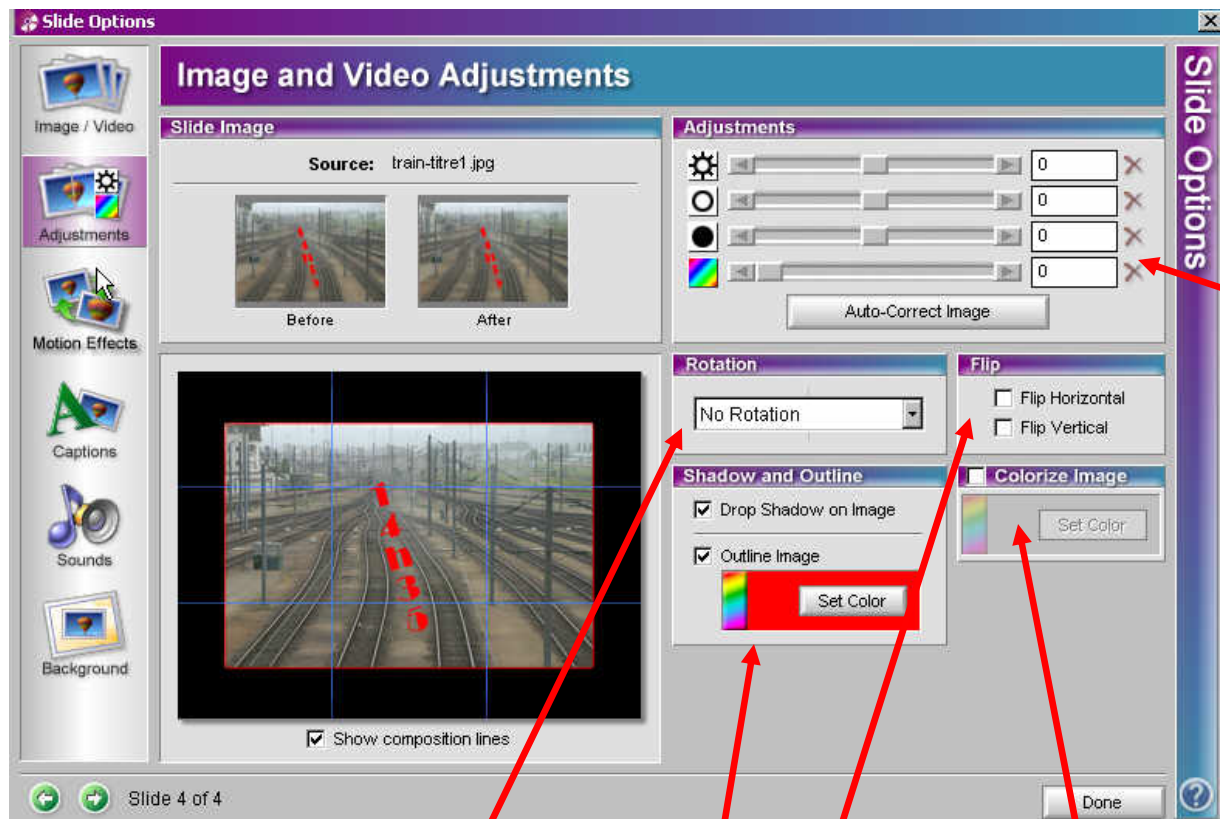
Slide Options

Image / Video

Adjustments

Motion Effects

Captions

Sounds

Background

Image and Video Adjustments

Slide Image

Source: train-titre1.jpg

Before

After

Show composition lines

Adjustments

0

0

0

0

Auto-Correct Image

Rotation

No Rotation

Flip

Flip Horizontal

Flip Vertical

Shadow and Outline

Drop Shadow on Image

Outline Image

Set Color

Colorize Image

Set Color

Slide Options

Slide 4 of 4

Done